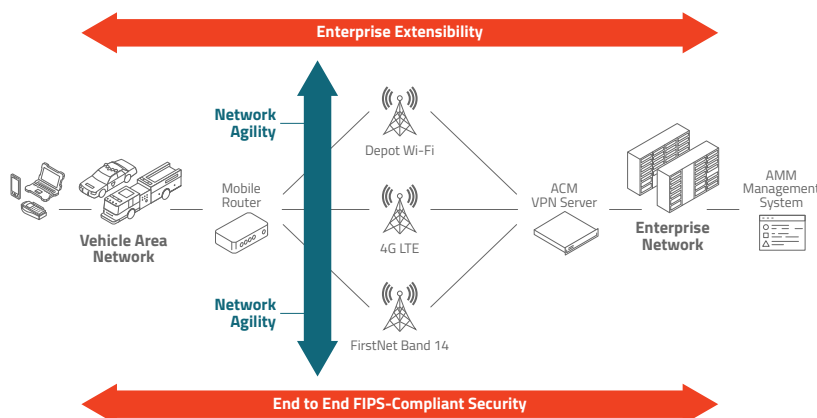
Enterprise Extensibility

Network Agility

Depot Wi-Fi

Mobile Router

4G LTE

ACM VPN Server

Enterprise Network

AMM Management System

Vehicle Area Network

Network Agility

FirstNet Band 14

End to End FIPS-Compliant Security